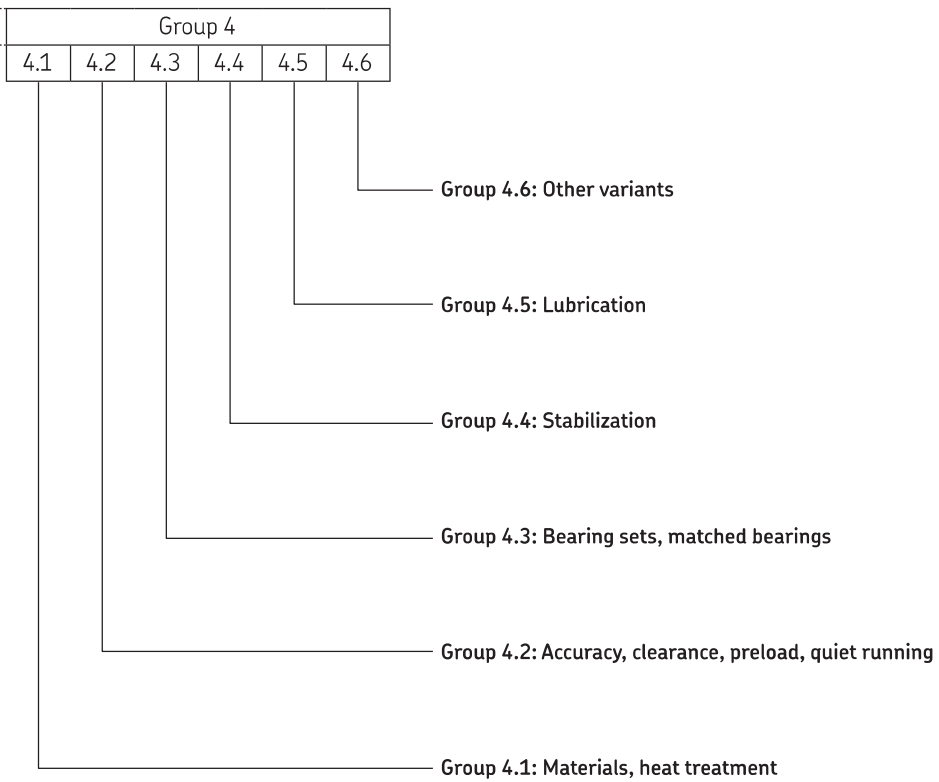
| Group 4 | | | | | |
|---|---|---|---|---|---|
| 4.1 | 4.2 | 4.3 | 4.4 | 4.5 | 4.6 |

Group 4.6: Other variants

Group 4.5: Lubrication

Group 4.4: Stabilization

Group 4.3: Bearing sets, matched bearings

Group 4.2: Accuracy, clearance, preload, quiet running

Group 4.1: Materials, heat treatment